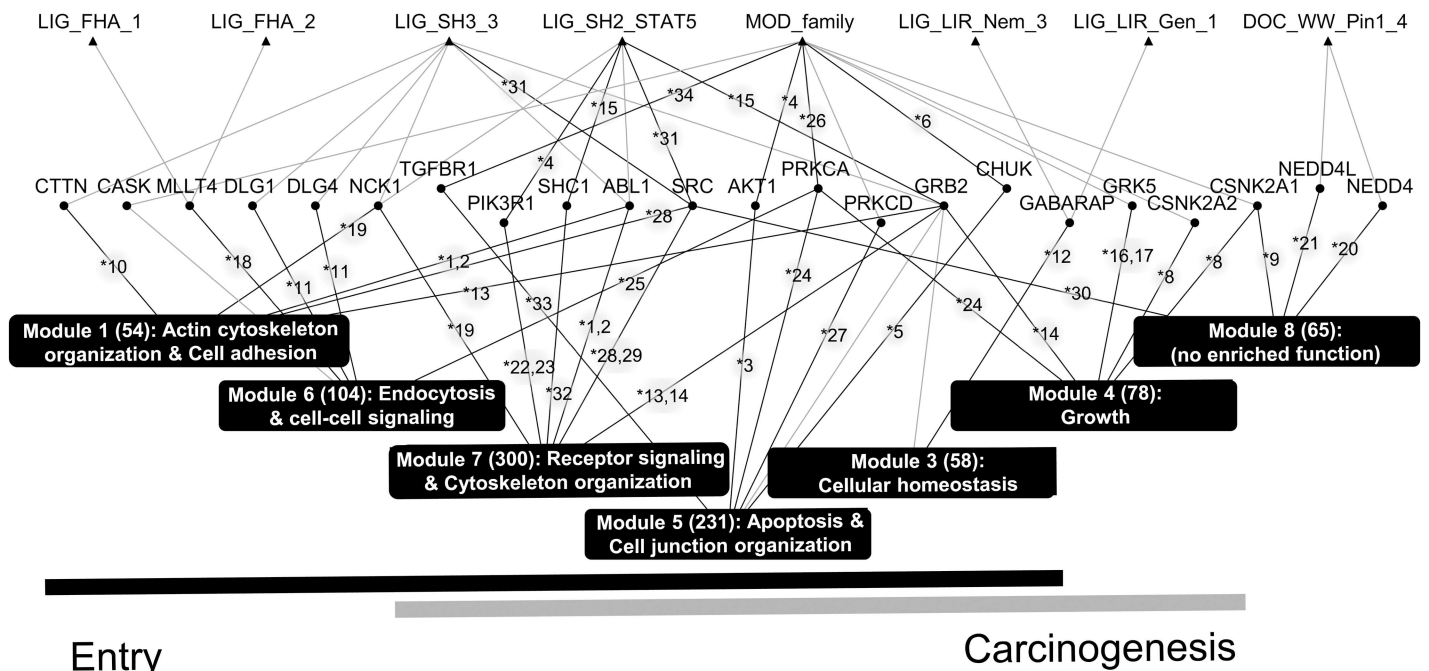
LIG_FHA_1 LIG_FHA_2 LIG_SH3_3 LIG_SH2_STAT5 MOD_family LIG_LIR_Nem_3 LIG_LIR_Gen_1 DOC_WW_Pin1_4

*31 *15 *34 *15 *4 *26 *6 *31 *4

CTTN CASK MLLT4 DLG1 DLG4 NCK1 TGFBR1 PIK3R1 SHC1 ABL1 SRC AKT1 PRKCA PRKCD GRB2 CHUK GABARAP GRK5 CSNK2A2 CSNK2A1 NEDD4L NEDD4

*10 *18 *11 *11 *19 *28 *1,2 *13 *25 *19 *33 *1,2 *24 *27 *5 *24 *14 *12 *16,17 *8 *8 *9 *21 *20 *30 *22,23 *32 *28,29 *13,14 *3

Module 1 (54): Actin cytoskeleton organization & Cell adhesion

Module 6 (104): Endocytosis & cell-cell signaling

Module 7 (300): Receptor signaling & Cytoskeleton organization

Module 5 (231): Apoptosis & Cell junction organization

Module 3 (58): Cellular homeostasis

Module 4 (78): Growth

Module 8 (65): (no enriched function)

Entry

Carcinogenesis